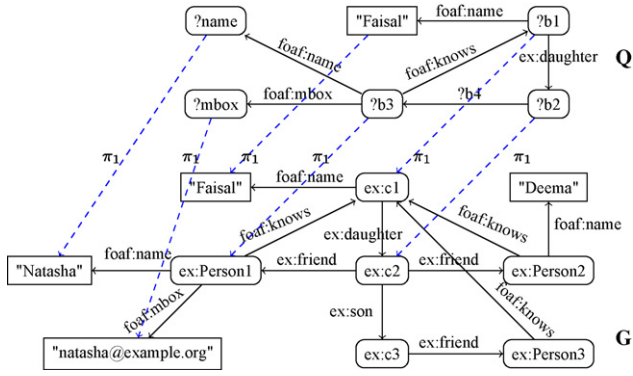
?name
"Faisal"
foaf:name
?b1
foaf:name
foaf:knows
ex:daughter
Q
?mbox
foaf:mbox
?b3
?b4
?b2
$\pi_1$
$\pi_1$
$\pi_1$
$\pi_1$
$\pi_1$
$\pi_1$
"Faisal"
foaf:name
ex:c1
"Deema"
foaf:knows
foaf:knows
foaf:name
ex:daughter
foaf:name
"Natasha"
ex:Person1
ex:friend
ex:c2
ex:friend
ex:Person2
foaf:mbox
foaf:knows
ex:son
G
"natasha@example.org"
ex:c3
ex:friend
ex:Person3